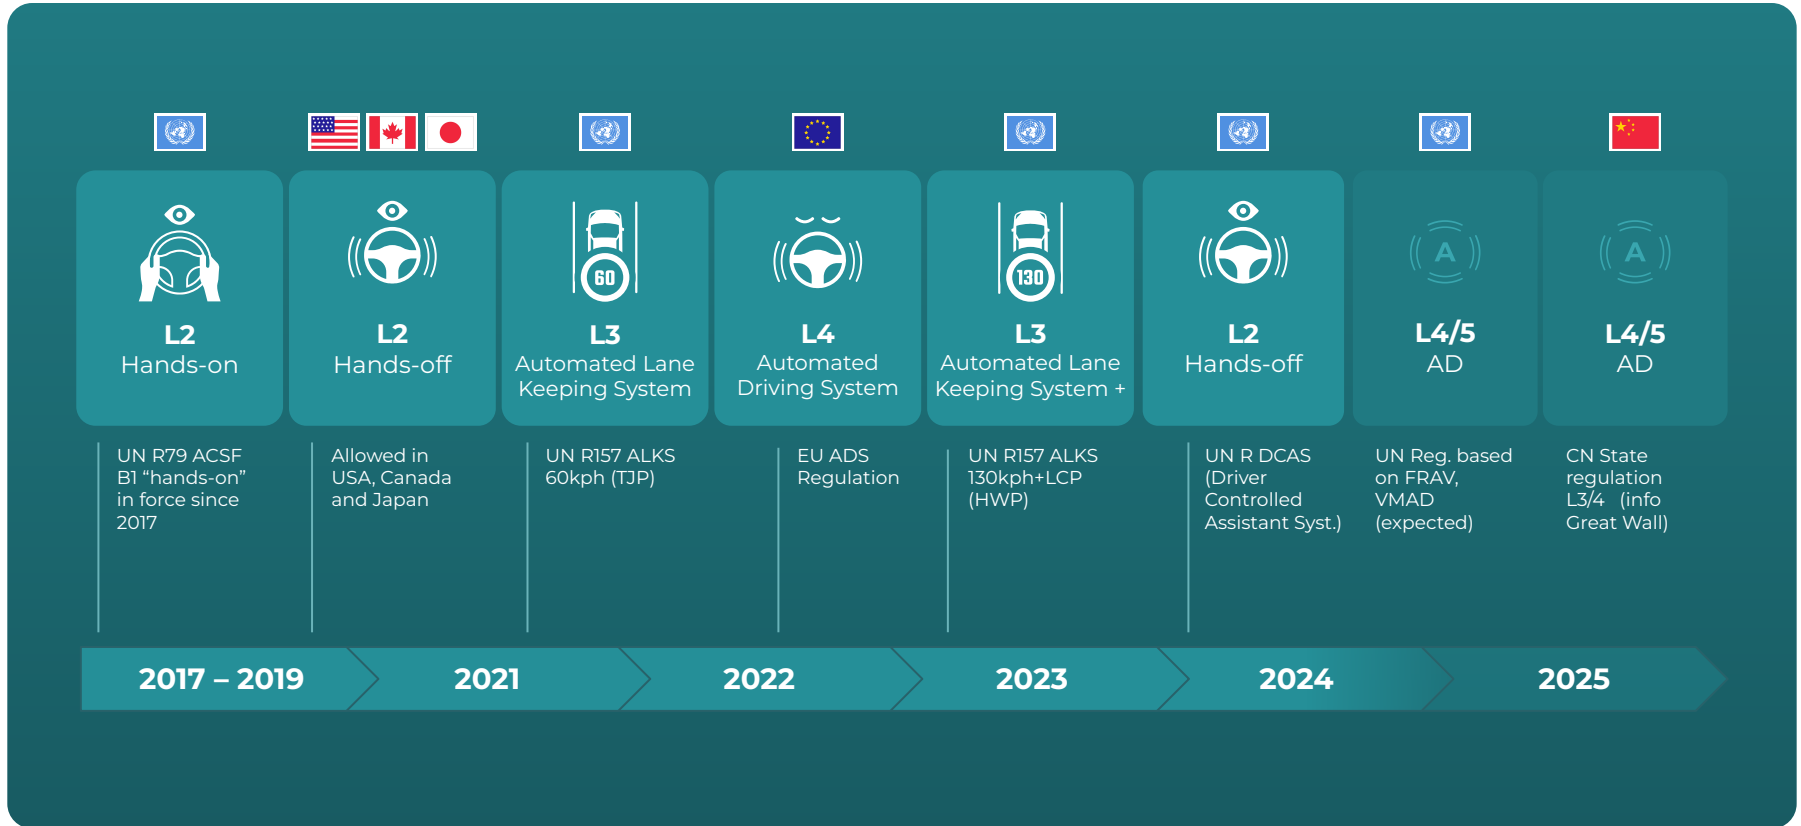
60

130

A

A

L2
Hands-on

L2
Hands-off

L3
Automated Lane Keeping System

L4
Automated Driving System

L3
Automated Lane Keeping System +

L2
Hands-off

L4/5
AD

L4/5
AD

UN R79 ACSF B1 “hands-on” in force since 2017

Allowed in USA, Canada and Japan

UN R157 ALKS 60kph (TJP)

EU ADS Regulation

UN R157 ALKS 130kph+LCP (HWP)

UN R DCAS (Driver Controlled Assistant Syst.)

UN Reg. based on FRAV, VMAD (expected)

CN State regulation L3/4 (info Great Wall)

2017 – 2019

2021

2022

2023

2024

2025